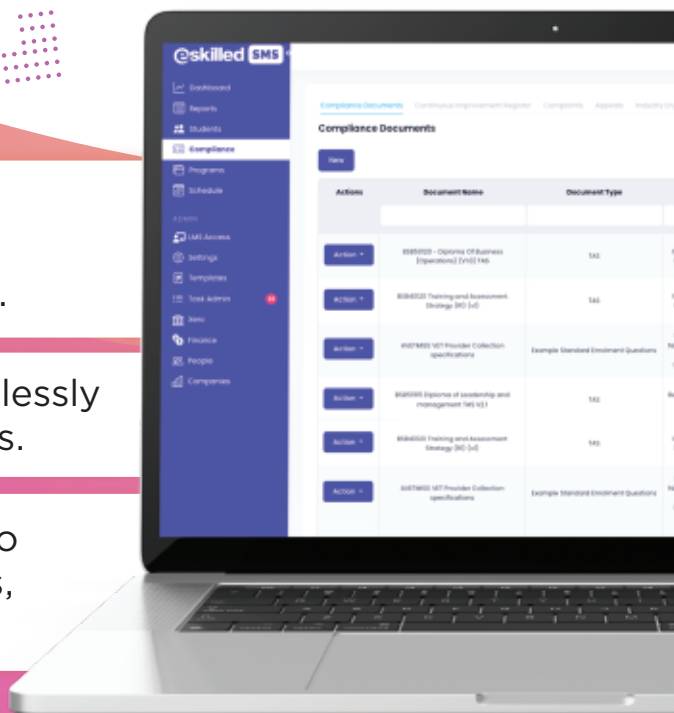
eskilled SMS

Dashboard
Reports
Students
Compliance
Programs
Schedule
ADMIN
LMS Access
Settings
Templates
Task Admin
Xero
Finance
People
Companies

Compliance Documents   Continuous Improvement Register   Complaints   Appeals   Industry

Compliance Documents

New

| Actions | Document Name | Document Type |
|---|---|---|
| | | |
| Action | BSB50120 - Diploma Of Business (Operations) (V10) TAS | TAS |
| Action | BSB40120 Training and Assessment Strategy (RD) (v2) | TAS |
| Action | INSTM03 VET Provider Collection specifications | Example Standard Enrolment Questions |
| Action | BSB51915 Diploma of Leadership and management TAS V2.1 | TAS |
| Action | BSB40120 Training and Assessment Strategy (RD) (v2) | TAS |
| Action | AVETMISS VET Provider Collection specifications | Example Standard Enrolment Questions |

.

lessly
s.

o
,